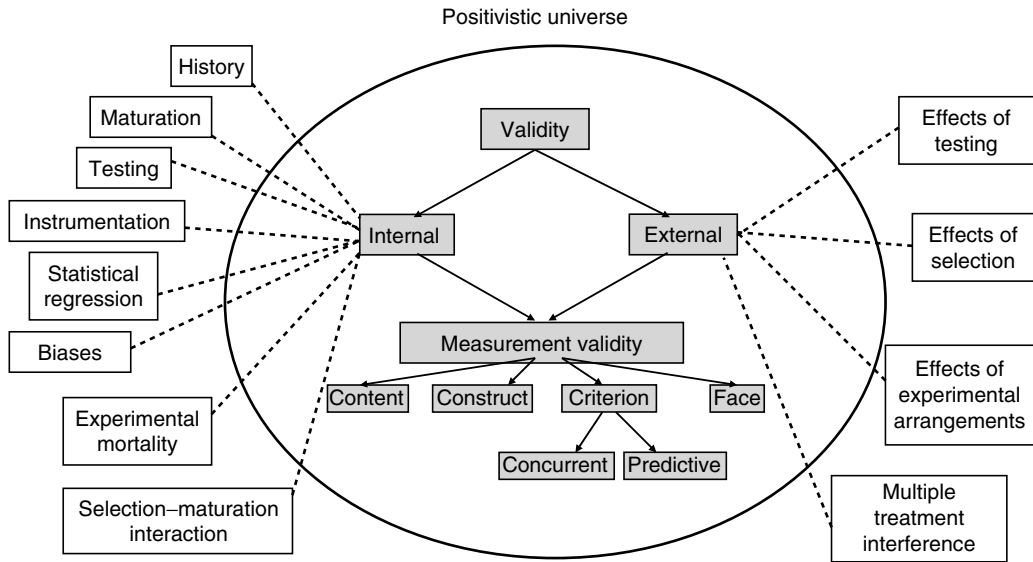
Positivistic universe

History

Maturation

Testing

Instrumentation

Statistical regression

Biases

Experimental mortality

Selection–maturation interaction

Validity

Internal

External

Measurement validity

Content

Construct

Criterion

Face

Concurrent

Predictive

Effects of testing

Effects of selection

Effects of experimental arrangements

Multiple treatment interference